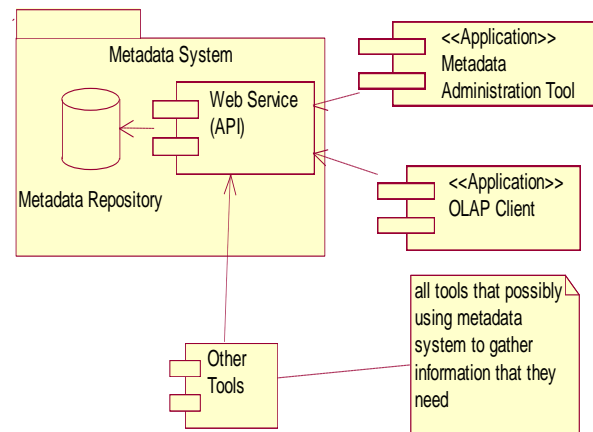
Metadata System

Web Service (API)

Metadata Repository

<<Application>> Metadata Administration Tool

<<Application>> OLAP Client

Other Tools

all tools that possibly using metadata system to gather information that they need